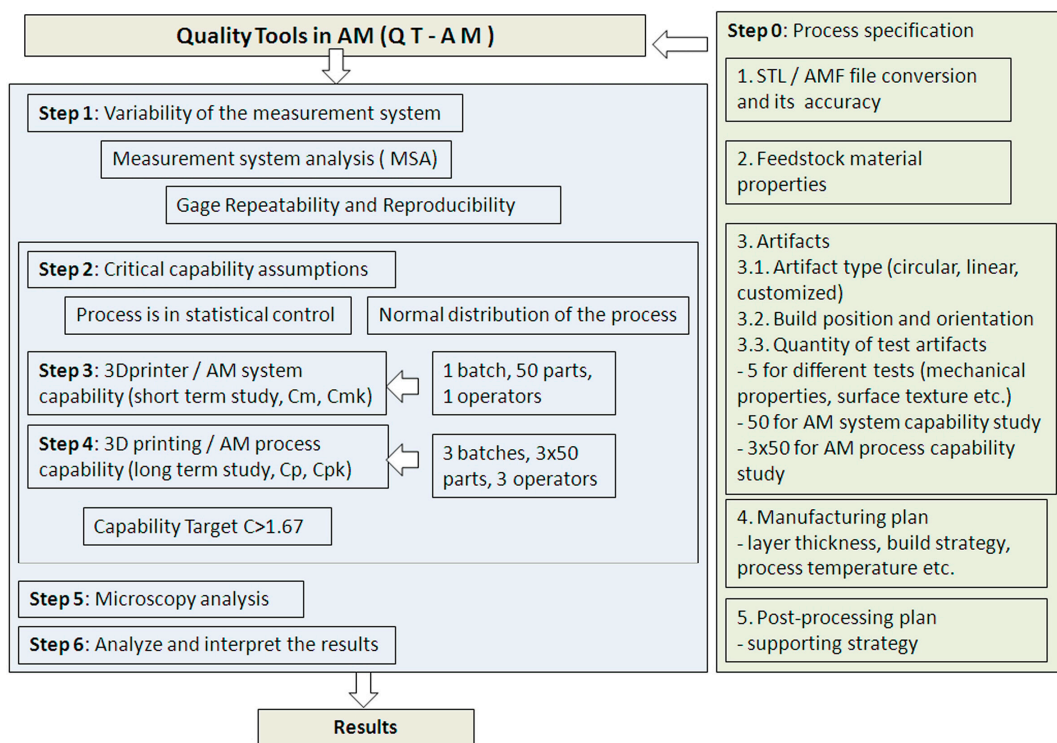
Quality Tools in AM (Q T - A M )

Step 1: Variability of the measurement system

Measurement system analysis ( MSA)

Gage Repeatability and Reproducibility

Step 2: Critical capability assumptions

Process is in statistical control

Normal distribution of the process

Step 3: 3Dprinter / AM system capability (short term study, Cm, Cmk)

1 batch, 50 parts, 1 operators

Step 4: 3D printing / AM process capability (long term study, Cp, Cpk)

3 batches, 3x50 parts, 3 operators

Capability Target C>1.67

Step 5: Microscopy analysis

Step 6: Analyze and interpret the results

Results

Step 0: Process specification

1. STL / AMF file conversion and its accuracy

2. Feedstock material properties

3. Artifacts
3.1. Artifact type (circular, linear, customized)
3.2. Build position and orientation
3.3. Quantity of test artifacts
- 5 for different tests (mechanical properties, surface texture etc.)
- 50 for AM system capability study
- 3x50 for AM process capability study

4. Manufacturing plan
- layer thickness, build strategy, process temperature etc.

5. Post-processing plan
- supporting strategy